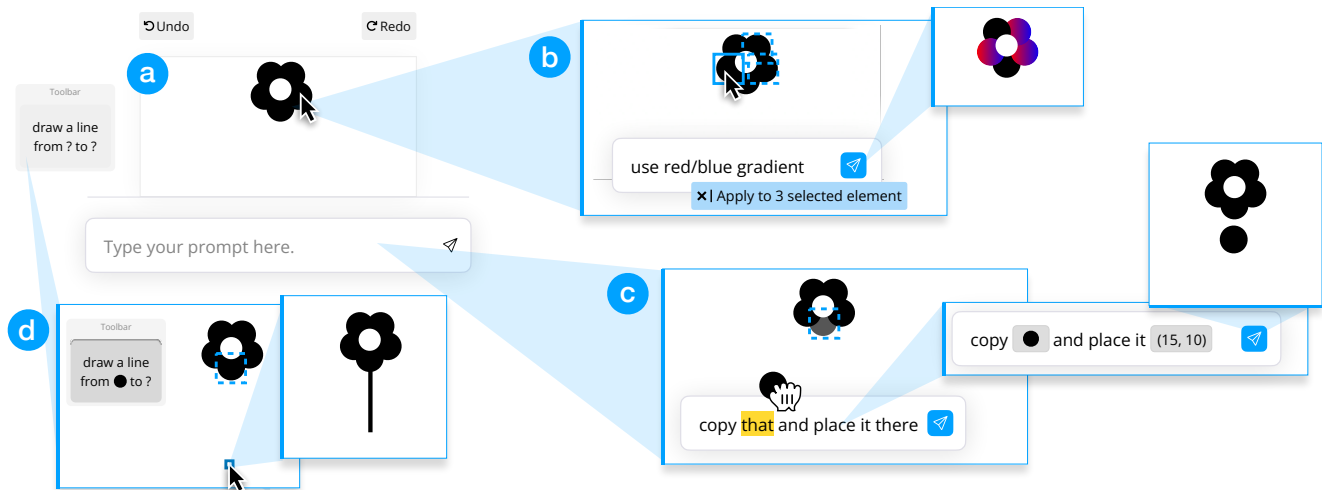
Undo

Redo

a

Toolbar

draw a line from ? to ?

Type your prompt here.

b

use red/blue gradient

✕| Apply to 3 selected element

c

copy that and place it there

copy ● and place it (15, 10)

d

Toolbar

draw a line from ● to ?